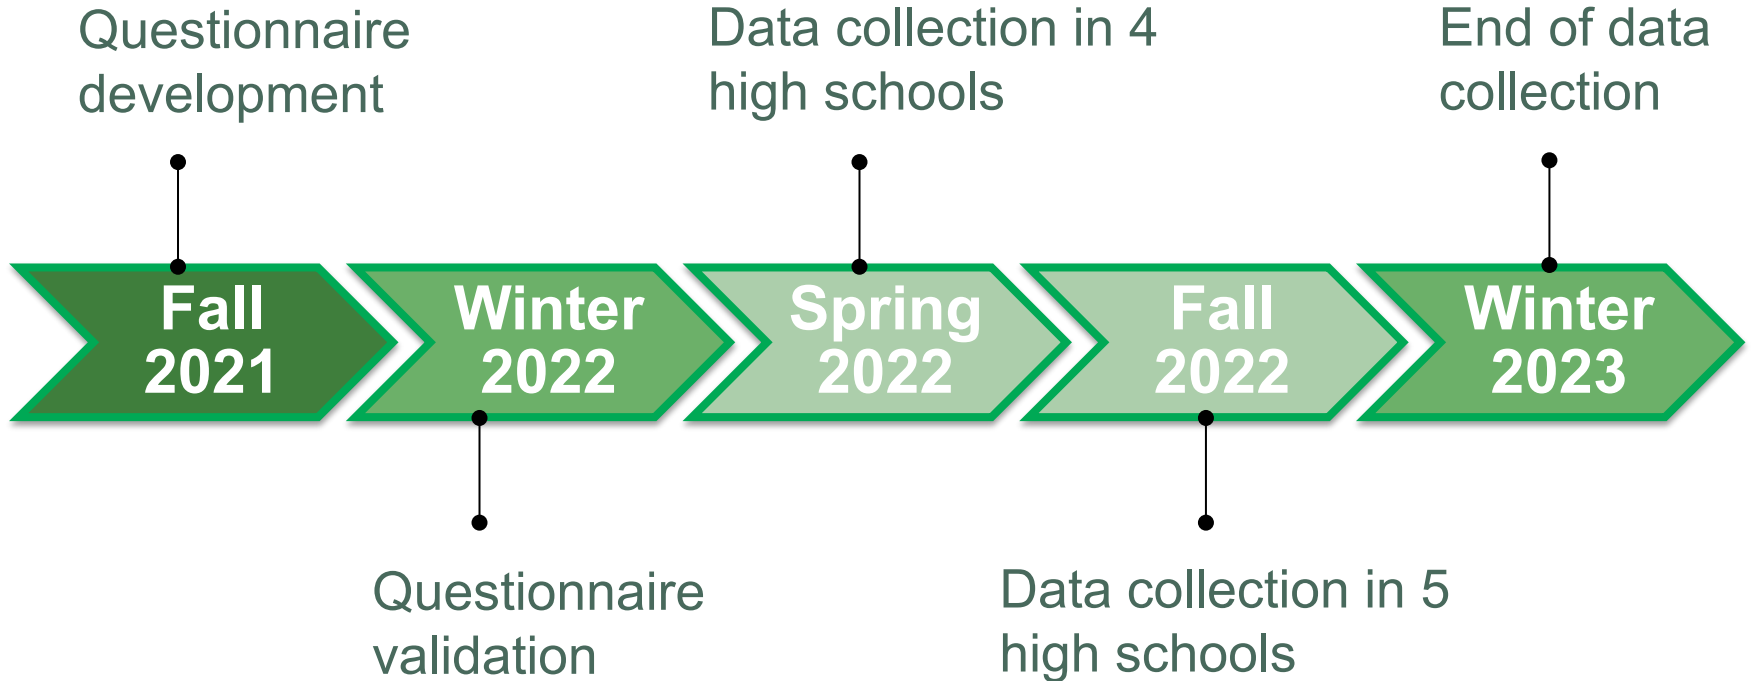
Questionnaire development

Data collection in 4 high schools

End of data collection

Fall 2021

Winter 2022

Spring 2022

Fall 2022

Winter 2023

Questionnaire validation

Data collection in 5 high schools